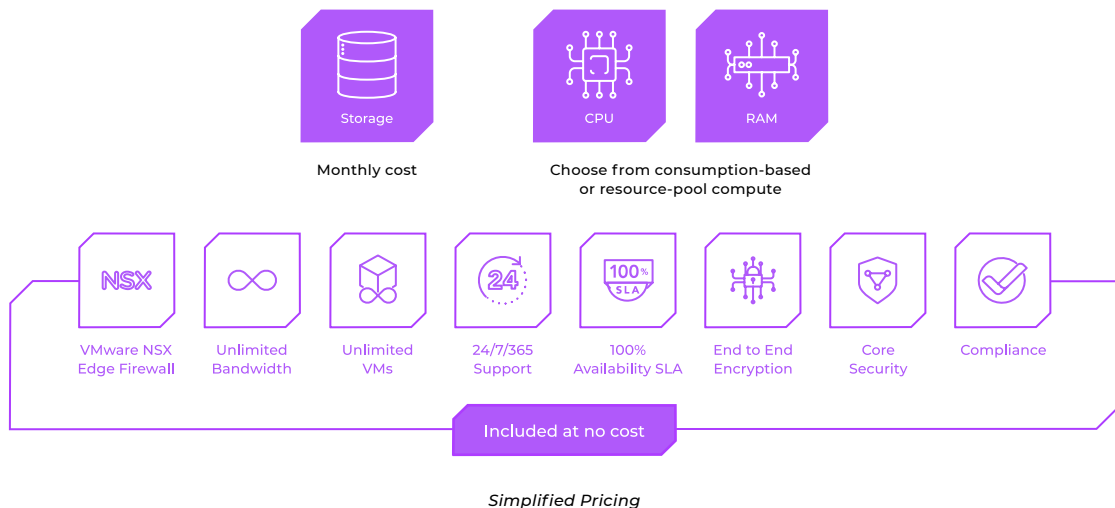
Storage

CPU

RAM

Monthly cost

Choose from consumption-based or resource-pool compute

NSX

VMware NSX Edge Firewall

Unlimited Bandwidth

Unlimited VMs

24

24/7/365 Support

100% SLA

100% Availability SLA

End to End Encryption

Core Security

Compliance

Included at no cost

Simplified Pricing